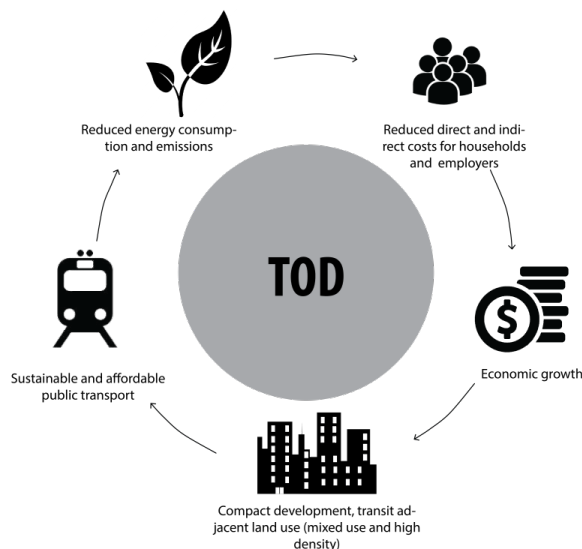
Reduced energy consumption and emissions

Reduced direct and indirect costs for households and employers

TOD

Economic growth

Compact development, transit adjacent land use (mixed use and high density)

Sustainable and affordable public transport